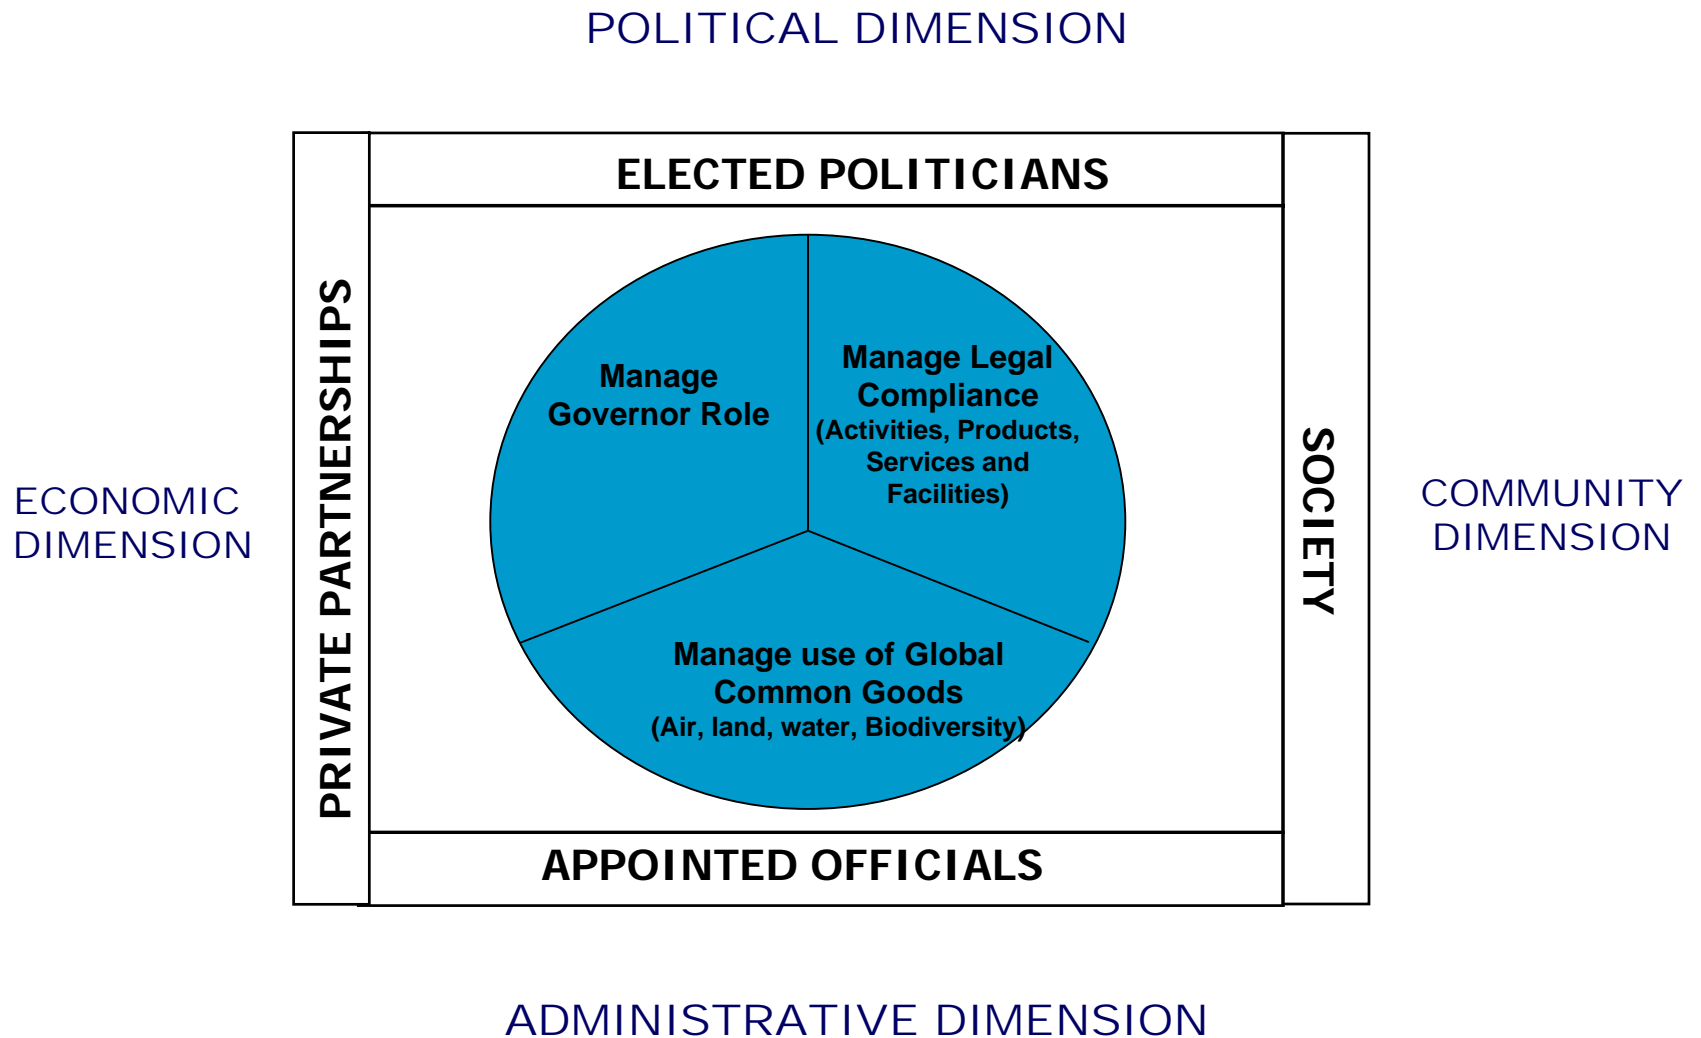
POLITICAL DIMENSION

ELECTED POLITICIANS

ECONOMIC DIMENSION

PRIVATE PARTNERSHIPS

Manage Governor Role

Manage Legal Compliance (Activities, Products, Services and Facilities)

Manage use of Global Common Goods (Air, land, water, Biodiversity)

SOCIETY

COMMUNITY DIMENSION

APPOINTED OFFICIALS

ADMINISTRATIVE DIMENSION